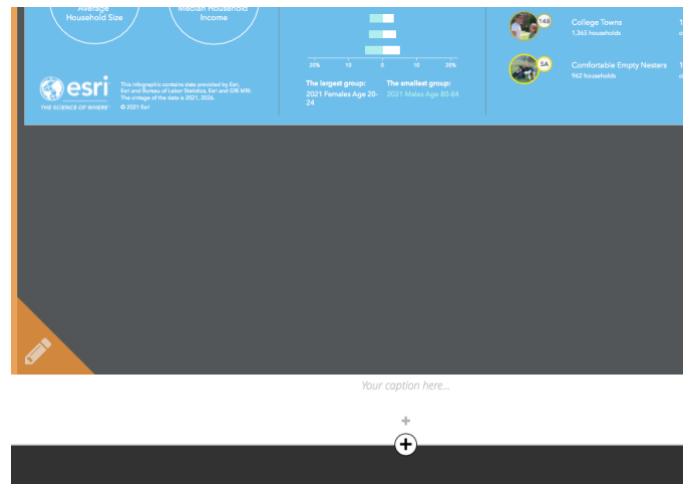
Average Household Size

Median Household Income

esri
THE SCIENCE OF WHERE

This infographic contains data provided by Esri, Esri and Bureau of Labor Statistics, Esri and GfK MRI. The vintage of the data is 2021, 2026.
© 2021 Esri

20%
10
0
10
20%

The largest group:
2021 Females Age 20-24

The smallest group:
2021 Males Age 80-84

14B
College Towns
1,363 households

5A
Comfortable Empty Nesters
962 households

Your caption here...

+